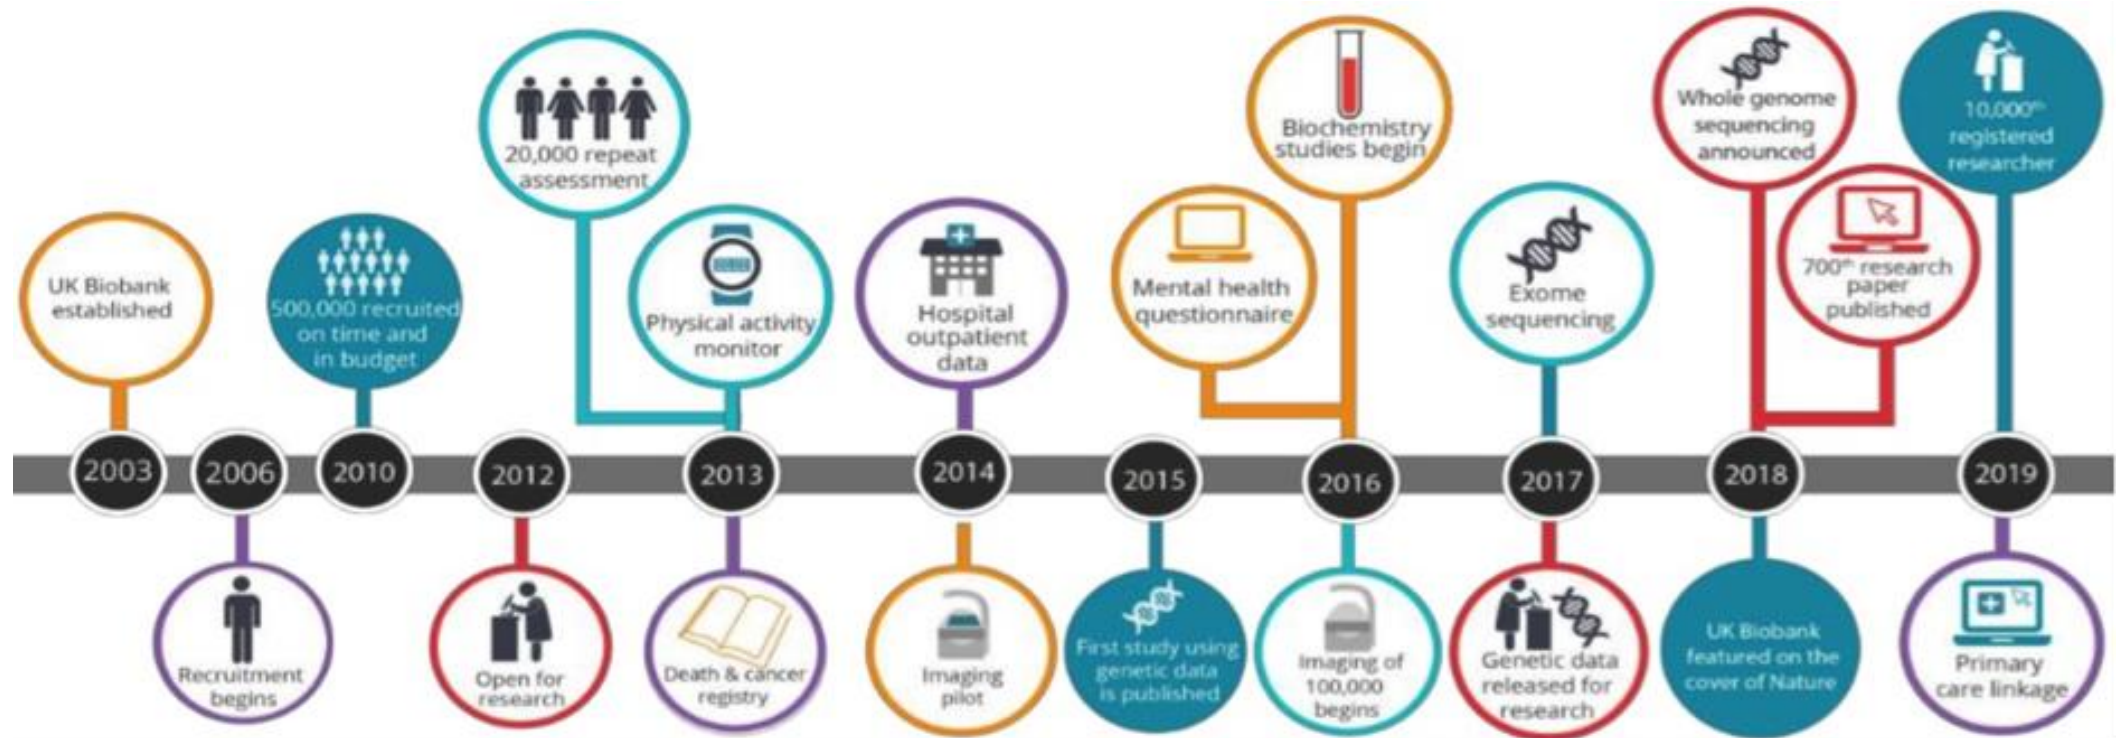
UK Biobank established

2003

2006

Recruitment begins

500,000 recruited on time and in budget

2010

2012

Open for research

20,000 repeat assessment

Physical activity monitor

2013

Death & cancer registry

Hospital outpatient data

2014

Imaging pilot

2015

First study using genetic data is published

Mental health questionnaire

Biochemistry studies begin

2016

Imaging of 100,000 begins

Exome sequencing

2017

Genetic data released for research

Whole genome sequencing announced

700$^{th}$ research paper published

2018

UK Biobank featured on the cover of Nature

10,000$^{th}$ registered researcher

2019

Primary care linkage